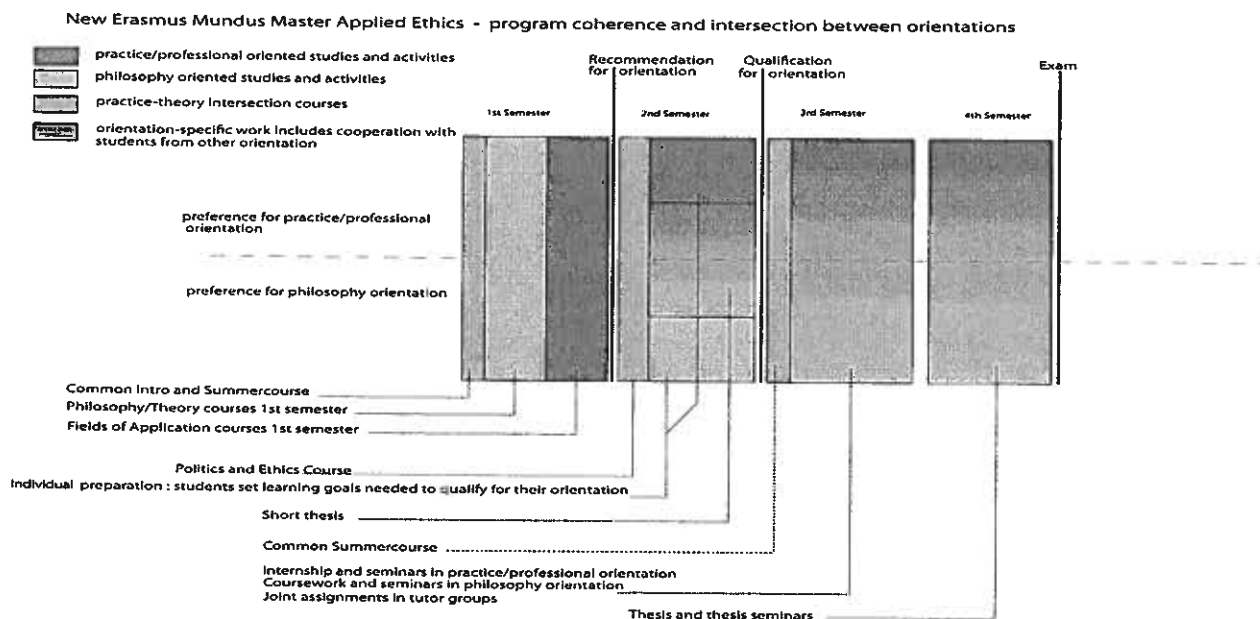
New Erasmus Mundus Master Applied Ethics - program coherence and intersection between orientations

practice/professional oriented studies and activities
philosophy oriented studies and activities
practice-theory intersection courses
orientation-specific work includes cooperation with students from other orientation

Recommendation for orientation
Qualification for orientation
Exam

1st Semester
2nd Semester
3rd Semester
4th Semester

preference for practice/professional orientation

preference for philosophy orientation

Common Intro and Summercourse
Philosophy/Theory courses 1st semester
Fields of Application courses 1st semester

Politics and Ethics Course
Individual preparation : students set learning goals needed to qualify for their orientation
Short thesis
Common Summercourse
Internship and seminars in practice/professional orientation
Coursework and seminars in philosophy orientation
Joint assignments in tutor groups
Thesis and thesis seminars